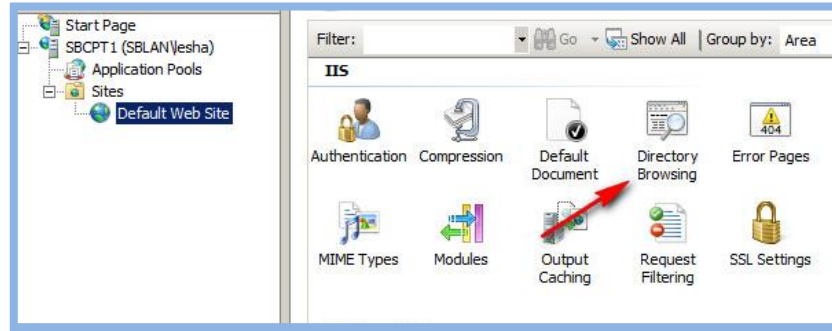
Start Page
SBCPT1 (SBLAN\esha)
Application Pools
Sites
Default Web Site

Filter: Go Show All | Group by: Area

IIS

Authentication
Compression
Default Document
Directory Browsing
404
Error Pages
MIME Types
Modules
Output Caching
Request Filtering
SSL Settings